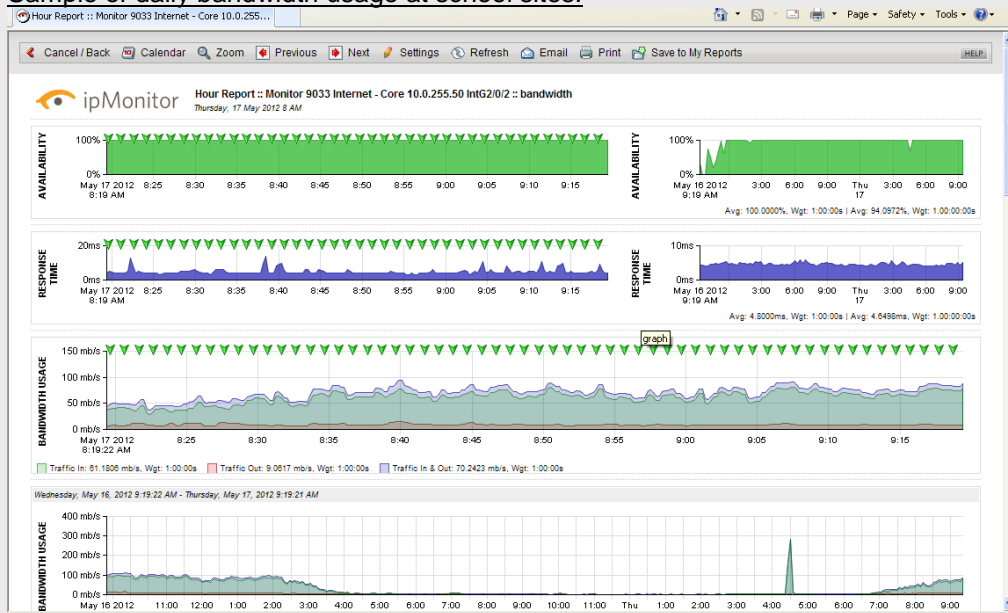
Sample of daily bandwidth usage at school sites:

Hour Report :: Monitor 9033 Internet - Core 10.0.255...

Page ▾ Safety ▾ Tools ▾

Cancel / Back Calendar Zoom Previous Next Settings Refresh Email Print Save to My Reports HELP

ipMonitor

Hour Report :: Monitor 9033 Internet - Core 10.0.255.50 IntG2/0/2 :: bandwidth
Thursday, 17 May 2012 8 AM

AVAILABILITY
100%
0%
May 17 2012 8:19 AM 8:25 8:30 8:35 8:40 8:45 8:50 8:55 9:00 9:05 9:10 9:15

AVAILABILITY
100%
0%
May 16 2012 9:19 AM 3:00 6:00 9:00 Thu 17 3:00 6:00 9:00

Avg: 100.0000%, Wgt: 1:00:00s | Avg: 94.0972%, Wgt: 1:00:00:00s

RESPONSE TIME
20ms
0ms
May 17 2012 8:19 AM 8:25 8:30 8:35 8:40 8:45 8:50 8:55 9:00 9:05 9:10 9:15

RESPONSE TIME
10ms
0ms
May 16 2012 9:19 AM 3:00 6:00 9:00 Thu 17 3:00 6:00 9:00

Avg: 4.8000ms, Wgt: 1:00:00s | Avg: 4.6498ms, Wgt: 1:00:00:00s

graph

BANDWIDTH USAGE
150 mb/s
100 mb/s
50 mb/s
0 mb/s
May 17 2012 8:19:22 AM 8:25 8:30 8:35 8:40 8:45 8:50 8:55 9:00 9:05 9:10 9:15

Traffic In: 61.1806 mb/s, Wgt: 1:00:00s Traffic Out: 9.0617 mb/s, Wgt: 1:00:00s Traffic In & Out: 70.2423 mb/s, Wgt: 1:00:00s

Wednesday, May 16, 2012 9:19:22 AM - Thursday, May 17, 2012 9:19:21 AM

BANDWIDTH USAGE
400 mb/s
300 mb/s
200 mb/s
100 mb/s
0 mb/s
May 16 2012 11:00 12:00 1:00 2:00 3:00 4:00 5:00 6:00 7:00 8:00 9:00 10:00 11:00 Thu 1:00 2:00 3:00 4:00 5:00 6:00 7:00 8:00 9:00